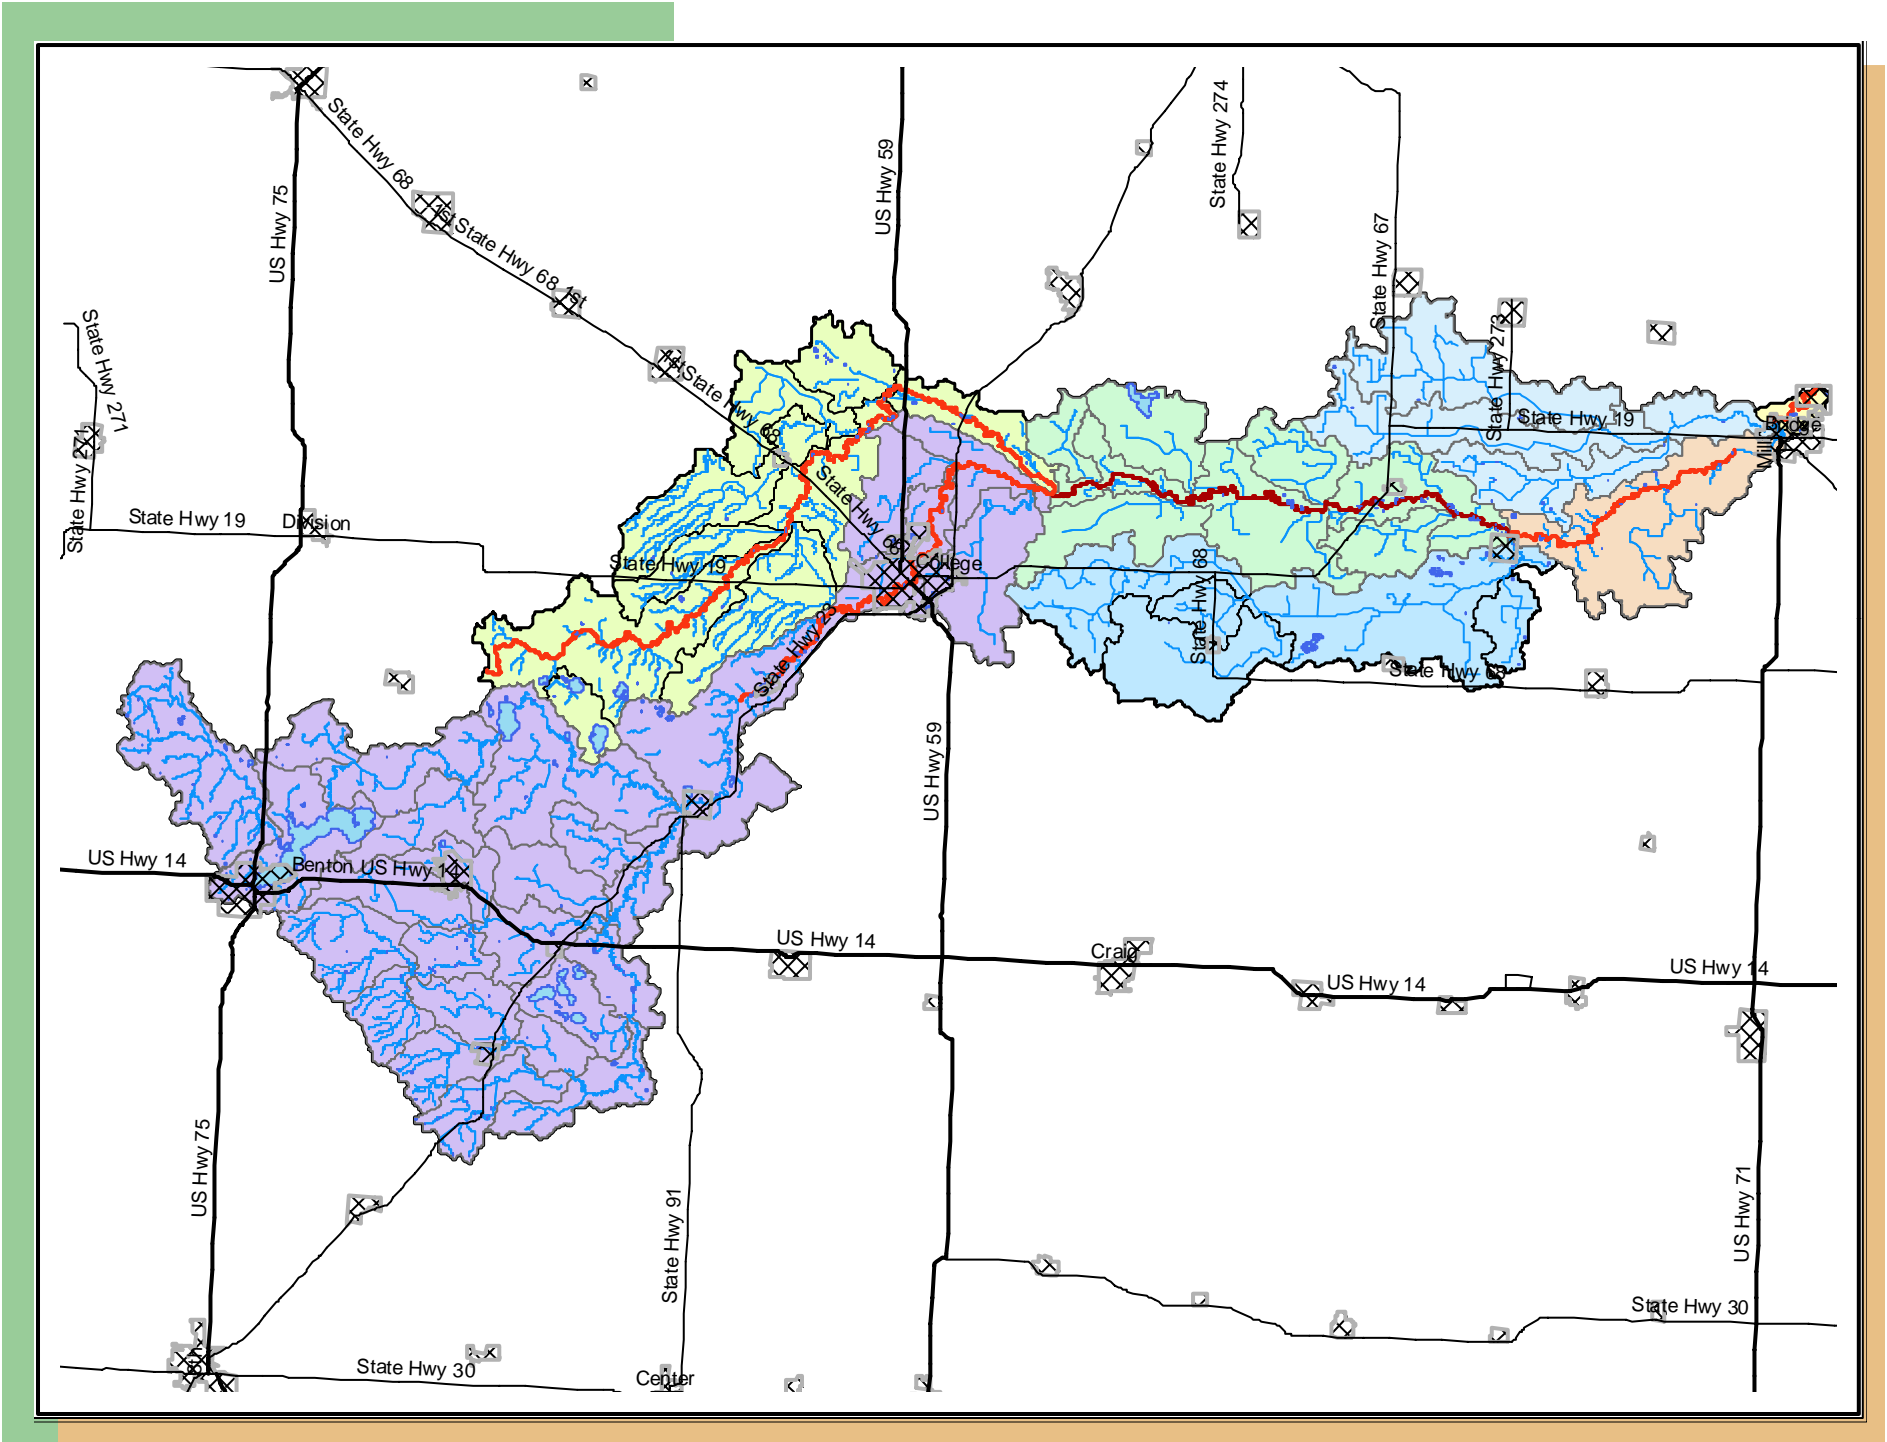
State Hwy 68
1st State Hwy 68 1st
1st State Hwy 68
US Hwy 75
US Hwy 59
State Hwy 274
State Hwy 67
State Hwy 273
State Hwy 271
State Hwy 271
State Hwy 19
Division
State Hwy 19
State Hwy 68
College
State Hwy 19
Bridge
Mill
State Hwy 68
State Hwy 68
State Hwy 63
State Hwy 68
US Hwy 59
US Hwy 14
Benton US Hwy 14
US Hwy 14
Craig
US Hwy 14
US Hwy 14
US Hwy 75
State Hwy 91
US Hwy 71
State Hwy 30
State Hwy 30
Center